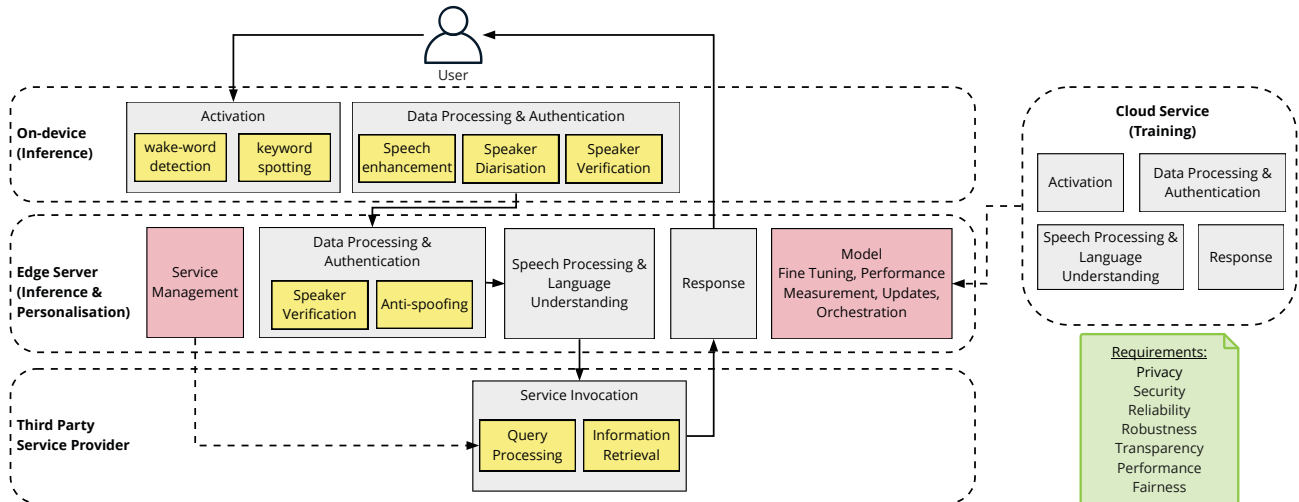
User

On-device (Inference)

Activation

wake-word detection

keyword spotting

Data Processing & Authentication

Speech enhancement

Speaker Diarisation

Speaker Verification

Cloud Service (Training)

Activation

Data Processing & Authentication

Speech Processing & Language Understanding

Response

Edge Server (Inference & Personalisation)

Service Management

Data Processing & Authentication

Speaker Verification

Anti-spoofing

Speech Processing & Language Understanding

Response

Model Fine Tuning, Performance Measurement, Updates, Orchestration

Third Party Service Provider

Service Invocation

Query Processing

Information Retrieval

Requirements:
Privacy
Security
Reliability
Robustness
Transparency
Performance
Fairness